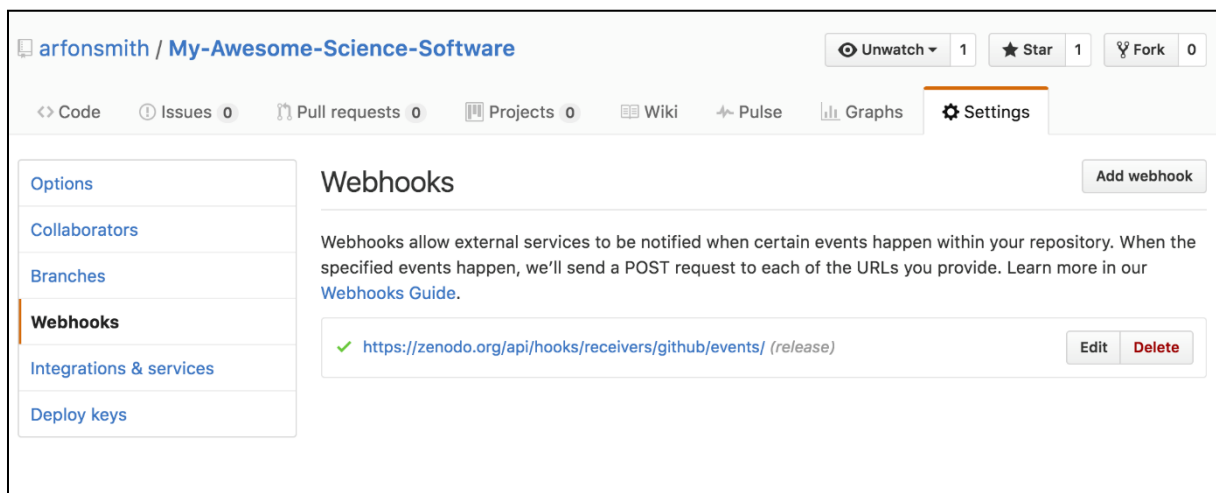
arfonsmith / My-Awesome-Science-Software

Unwatch 1 Star 1 Fork 0

<> Code Issues 0 Pull requests 0 Projects 0 Wiki Pulse Graphs Settings

Options
Collaborators
Branches
Webhooks
Integrations & services
Deploy keys

Webhooks

Add webhook

Webhooks allow external services to be notified when certain events happen within your repository. When the specified events happen, we'll send a POST request to each of the URLs you provide. Learn more in our Webhooks Guide.

https://zenodo.org/api/hooks/receivers/github/events/ (release)

Edit Delete